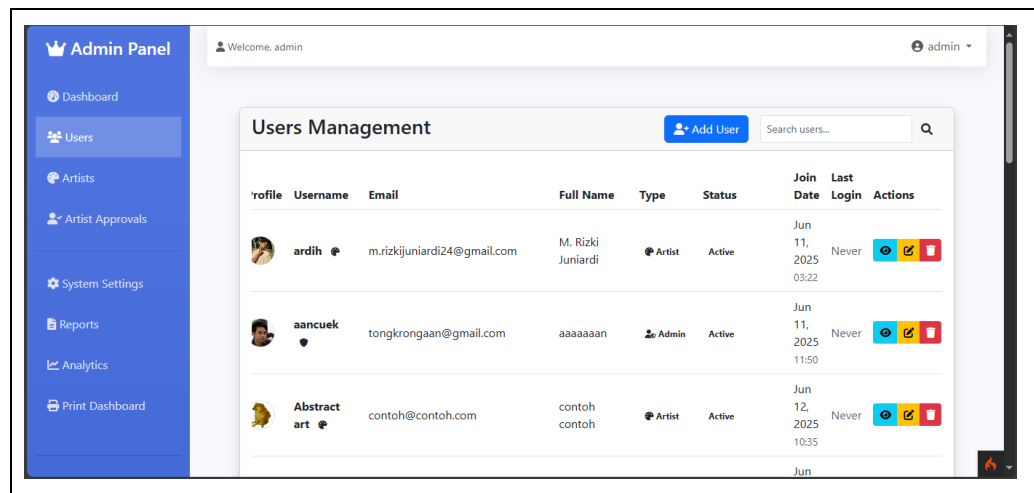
Admin Panel

Dashboard

Users

Artists

Artist Approvals

System Settings

Reports

Analytics

Print Dashboard

Welcome, admin

admin

Users Management

Add User

Search users...

| rofile | Username | Email | Full Name | Type | Status | Join Date | Last Login | Actions |
|---|---|---|---|---|---|---|---|---|
| | ardih | m.rizkijuniardi24@gmail.com | M. Rizki Juniardi | Artist | Active | Jun 11, 2025 03:22 | Never | |
| | aancuek | tongkrongaan@gmail.com | aaaaaaan | Admin | Active | Jun 11, 2025 11:50 | Never | |
| | Abstract art | contoh@contoh.com | contoh contoh | Artist | Active | Jun 12, 2025 10:35 | Never | |
| | | | | | | Jun | | |